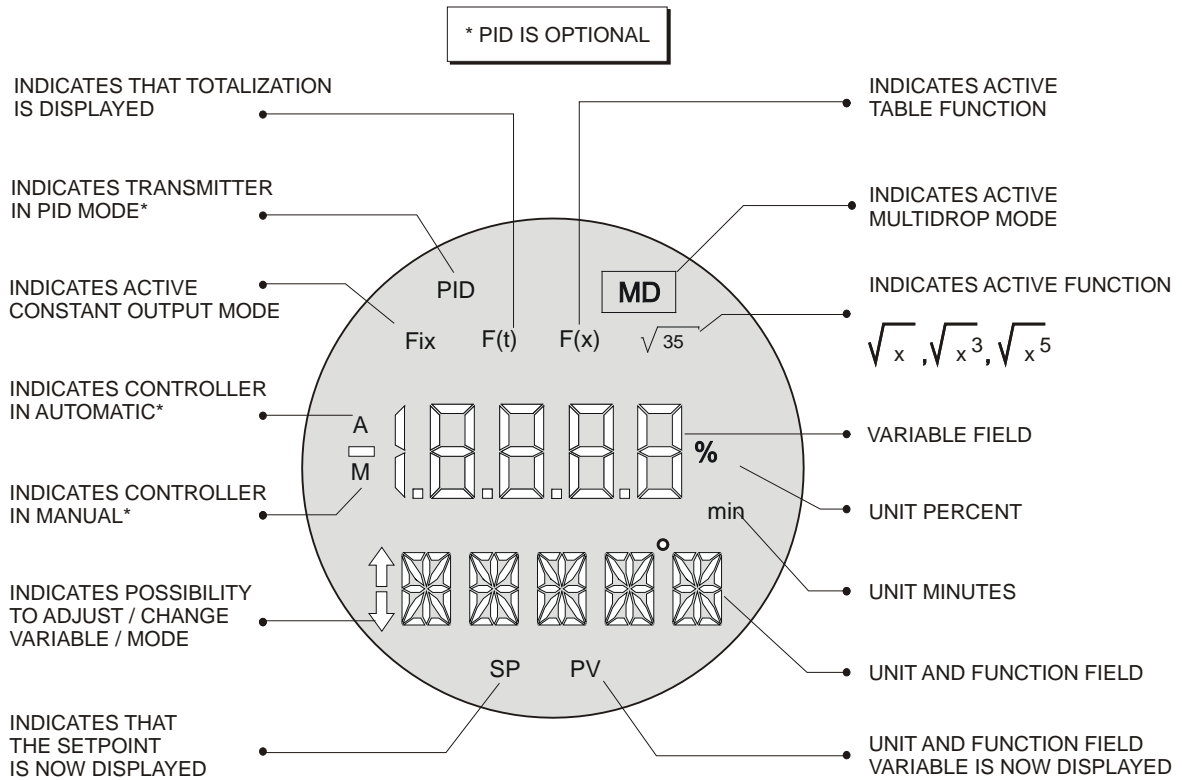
* PID IS OPTIONAL

INDICATES THAT TOTALIZATION IS DISPLAYED

INDICATES ACTIVE TABLE FUNCTION

INDICATES TRANSMITTER IN PID MODE*

INDICATES ACTIVE MULTIDROP MODE

INDICATES ACTIVE CONSTANT OUTPUT MODE

INDICATES ACTIVE FUNCTION

PID

MD

Fix F(t) F(x) $\sqrt{35}$

$\sqrt{x}$ , $\sqrt{x^3}$, $\sqrt{x^5}$

INDICATES CONTROLLER IN AUTOMATIC*

A

M

%

VARIABLE FIELD

INDICATES CONTROLLER IN MANUAL*

min

UNIT PERCENT

INDICATES POSSIBILITY TO ADJUST / CHANGE VARIABLE / MODE

UNIT MINUTES

UNIT AND FUNCTION FIELD

SP PV

INDICATES THAT THE SETPOINT IS NOW DISPLAYED

UNIT AND FUNCTION FIELD VARIABLE IS NOW DISPLAYED